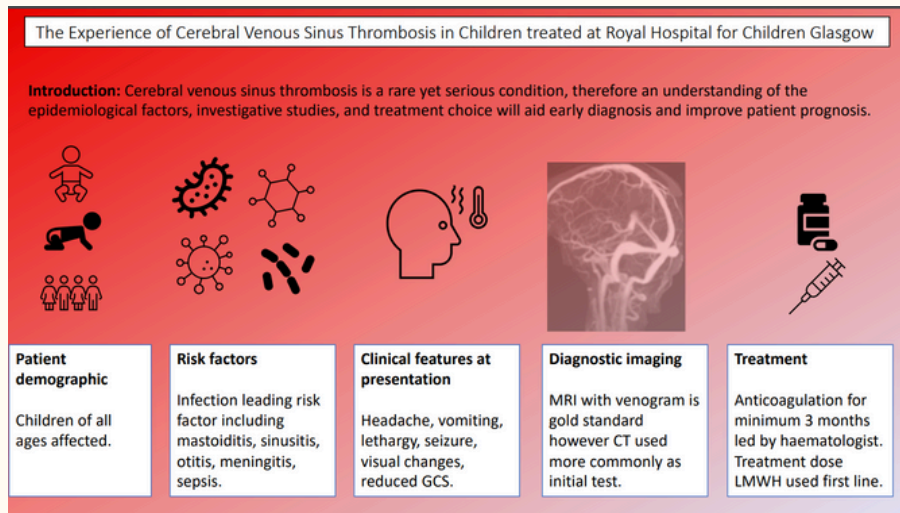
The Experience of Cerebral Venous Sinus Thrombosis in Children treated at Royal Hospital for Children Glasgow

**Introduction:** Cerebral venous sinus thrombosis is a rare yet serious condition, therefore an understanding of the epidemiological factors, investigative studies, and treatment choice will aid early diagnosis and improve patient prognosis.

**Patient demographic**

Children of all ages affected.

**Risk factors**

Infection leading risk factor including mastoiditis, sinusitis, otitis, meningitis, sepsis.

**Clinical features at presentation**

Headache, vomiting, lethargy, seizure, visual changes, reduced GCS.

**Diagnostic imaging**

MRI with venogram is gold standard however CT used more commonly as initial test.

**Treatment**

Anticoagulation for minimum 3 months led by haematologist. Treatment dose LMWH used first line.